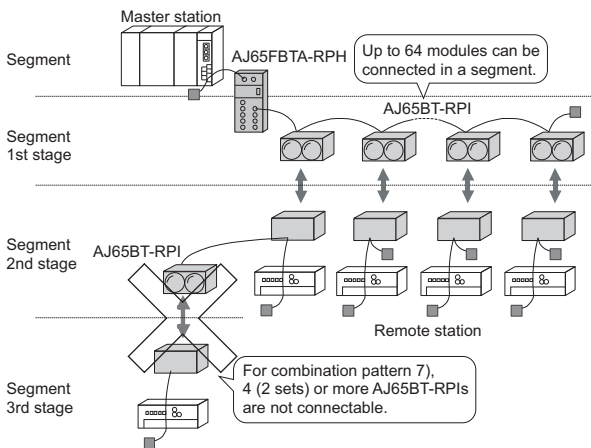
Master station

Segment

AJ65FBTA-RPH

Up to 64 modules can be connected in a segment.

AJ65BT-RPI

Segment 1st stage

Segment 2nd stage

AJ65BT-RPI

Remote station

Segment 3rd stage

For combination pattern 7), 4 (2 sets) or more AJ65BT-RPIs are not connectable.